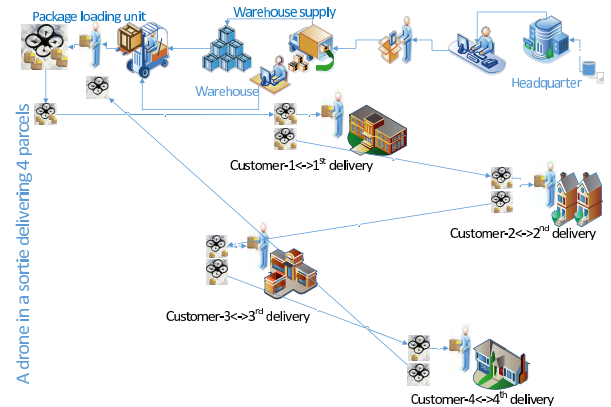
Package loading unit

Warehouse supply

Warehouse

Headquarter

A drone in a sortie delivering 4 parcels

Customer-1<->1$^{st}$ delivery

Customer-2<->2$^{nd}$ delivery

Customer-3<->3$^{rd}$ delivery

Customer-4<->4$^{th}$ delivery